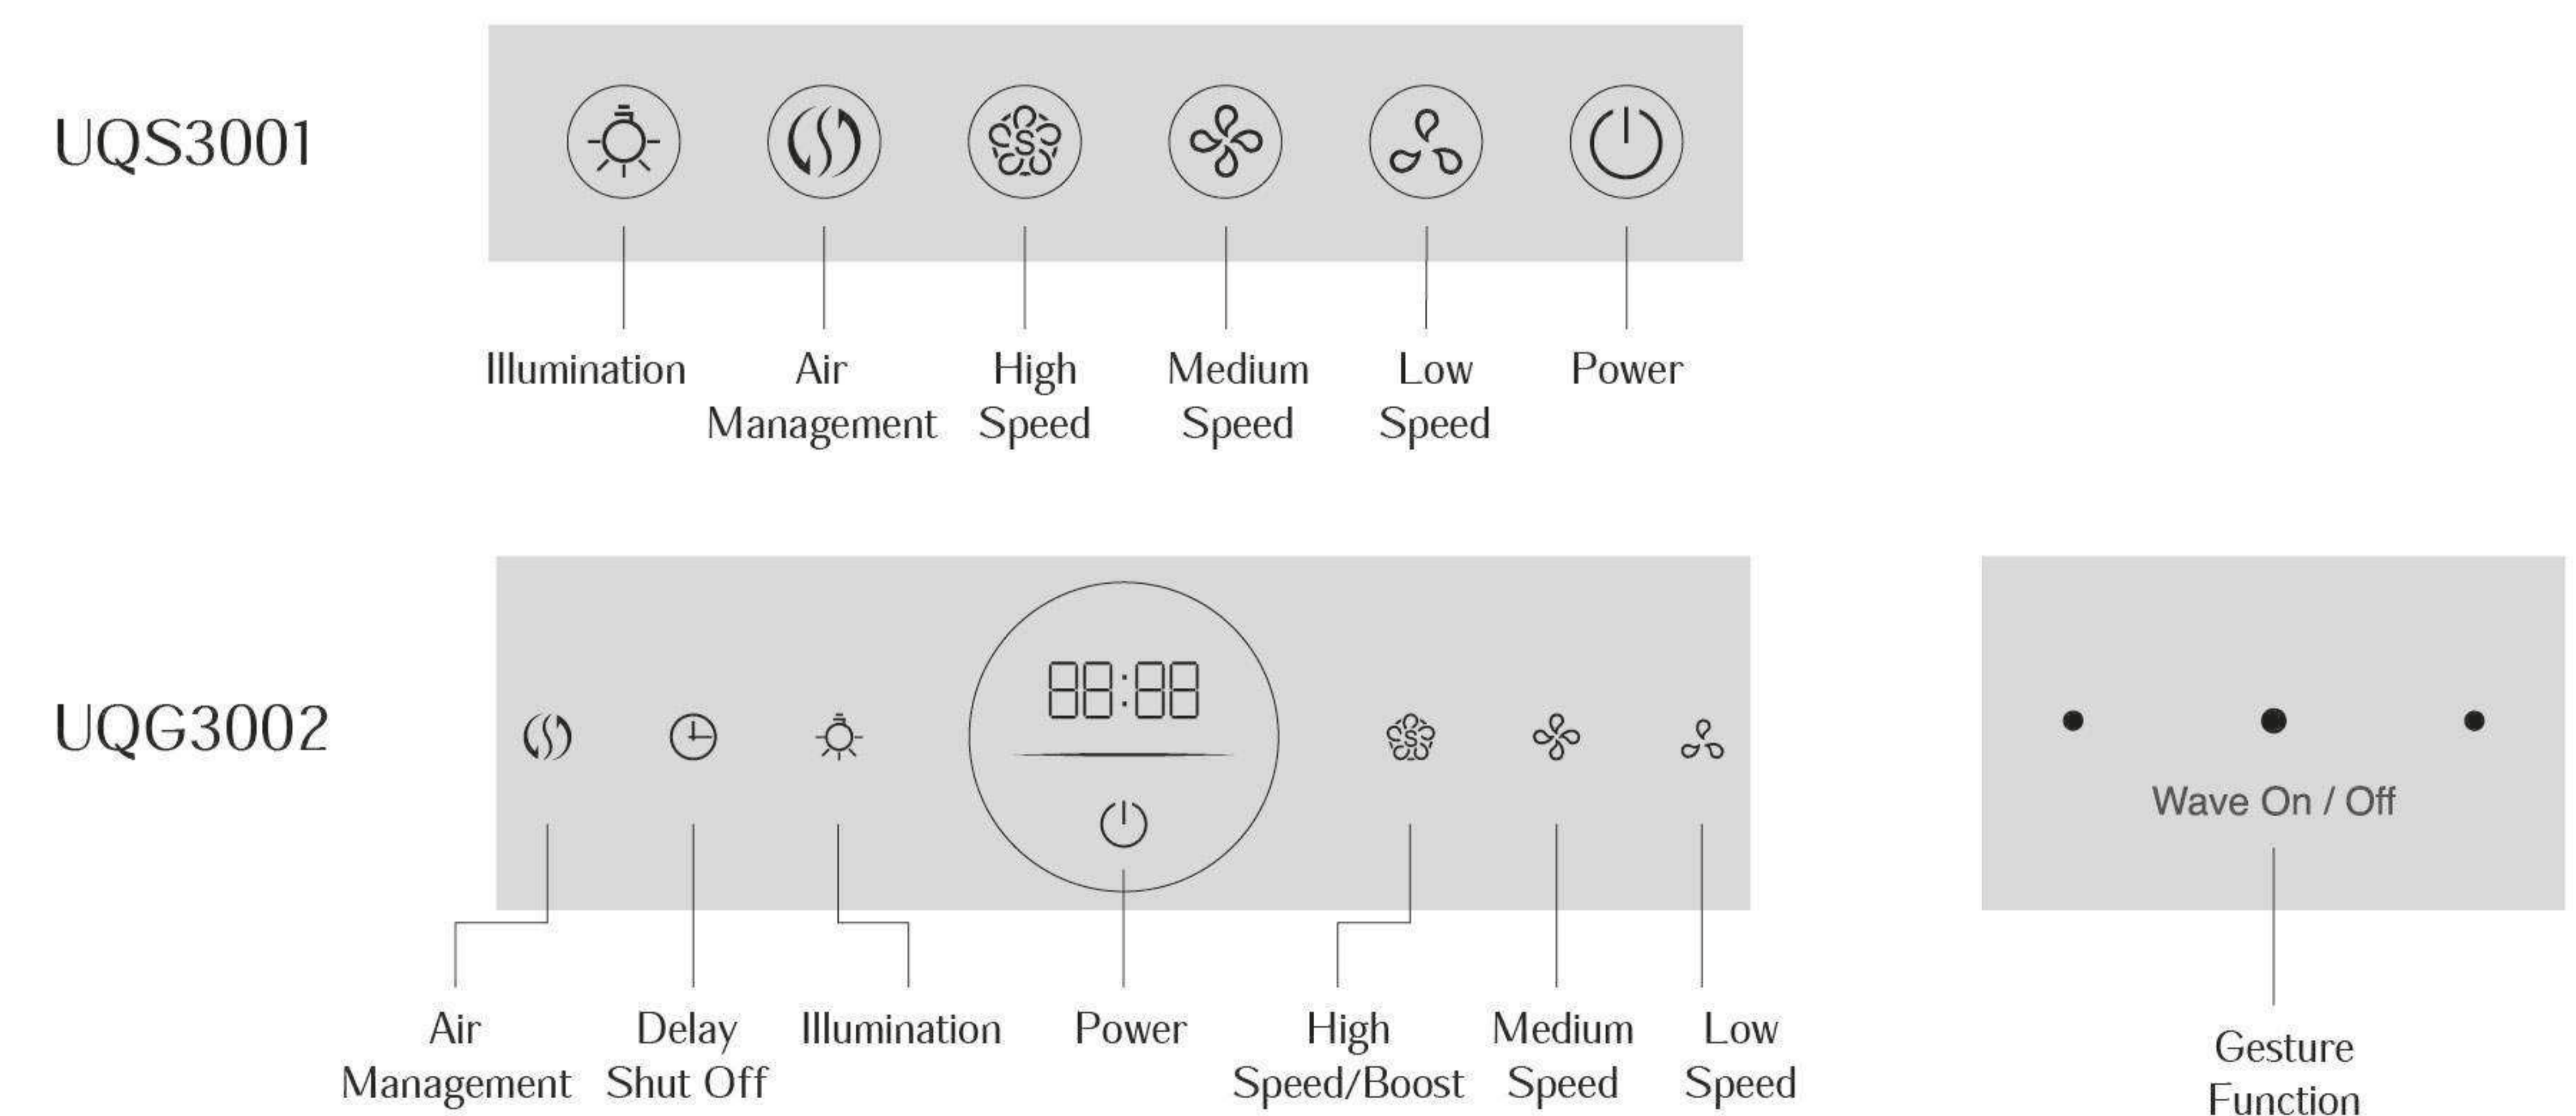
UQS3001

Illumination

Air Management

High Speed

Medium Speed

Low Speed

Power

UQG3002

88:88

Air Management

Delay Shut Off

Illumination

Power

High Speed/Boost

Medium Speed

Low Speed

Wave On / Off

Gesture Function